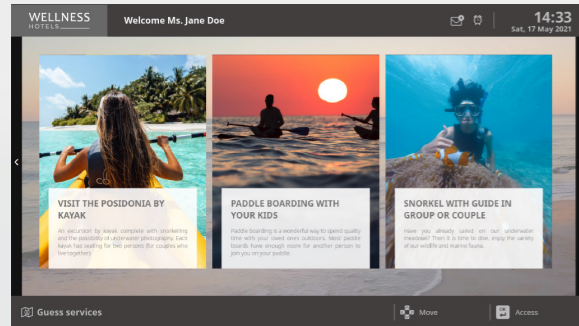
WELLNESS
HOTELS

Welcome Ms. Jane Doe

14:33
Sat, 17 May 2021

VISIT THE POSIDONIA BY KAYAK

An excursion by kayak complete with snorkeling and the possibility of underwater photography. Each kayak has seating for two persons (for couples who live together).

PADDLE BOARDING WITH YOUR KIDS

Paddle boarding is a wonderful way to spend quality time with your loved ones outdoors. Most paddle boards have enough room for another person to join you on your paddle.

SNORKEL WITH GUIDE IN GROUP OR COUPLE

Have you already sailed on our underwater meadow? Then it is time to dive, enjoy the variety of our wildlife and marine fauna.

Guess services

Move

Access